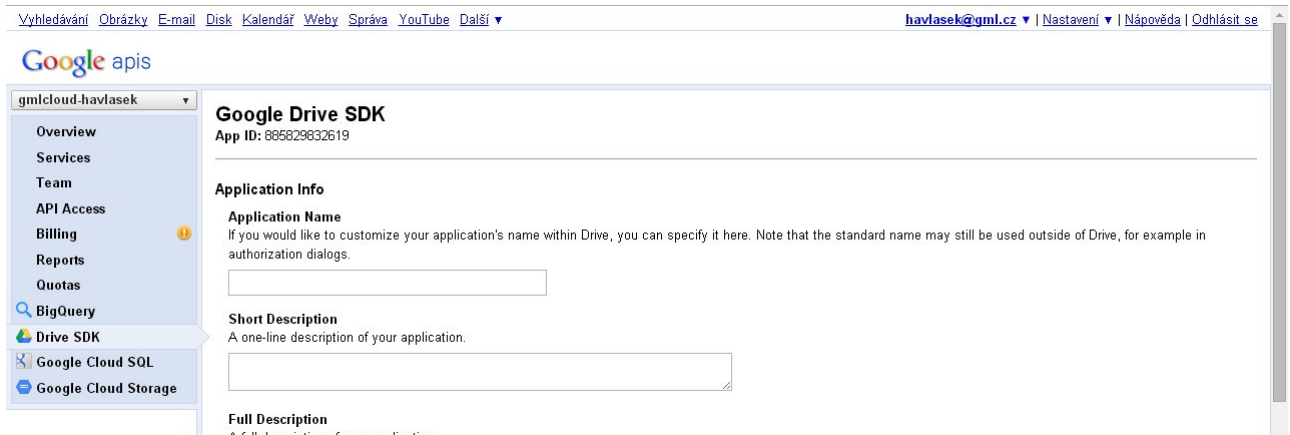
Vyhledávání Obrázky E-mail Disk Kalendář Weby Správa YouTube Další ▾

havlasek@gml.cz ▾ | Nastavení ▾ | Nápověda | Odhlásit se

Google apis

gmlcloud-havlasek ▾

Overview
Services
Team
API Access
Billing
Reports
Quotas
BigQuery
Drive SDK
Google Cloud SQL
Google Cloud Storage

Google Drive SDK
App ID: 885829832619

Application Info

Application Name
If you would like to customize your application's name within Drive, you can specify it here. Note that the standard name may still be used outside of Drive, for example in authorization dialogs.

Short Description
A one-line description of your application.

Full Description
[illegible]